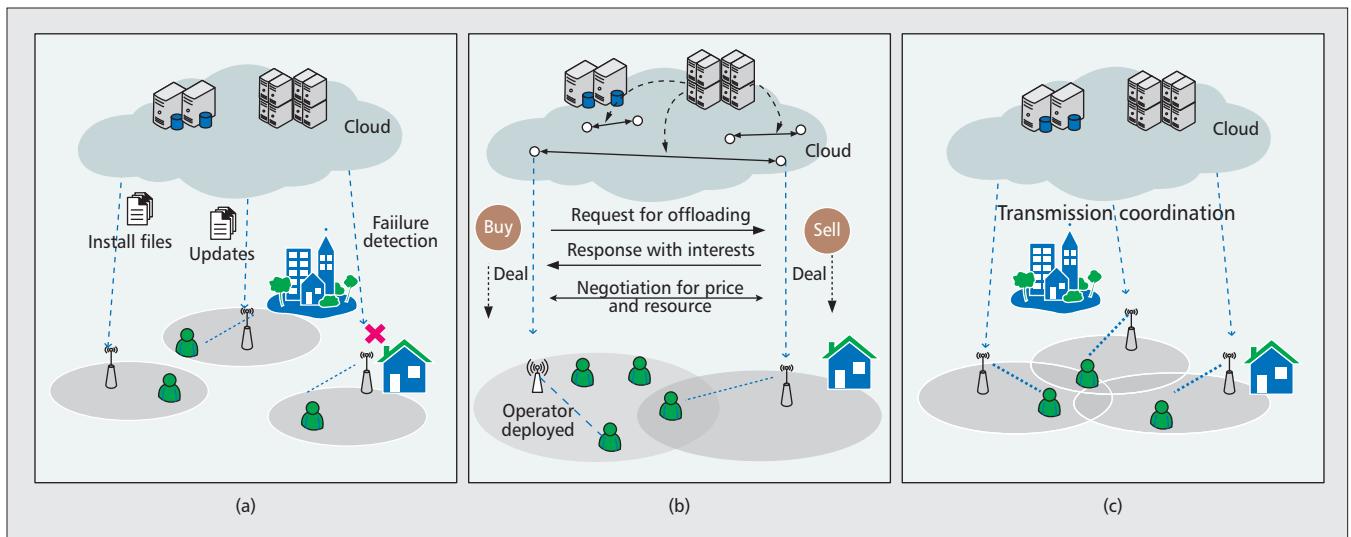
Cloud

Install files

Updates

Faiilure detection

(a)

Cloud

Buy

Request for offloading

Sell

Response with interests

Deal

Deal

Negotiation for price and resource

Operator deployed

(b)

Cloud

Transmission coordination

(c)